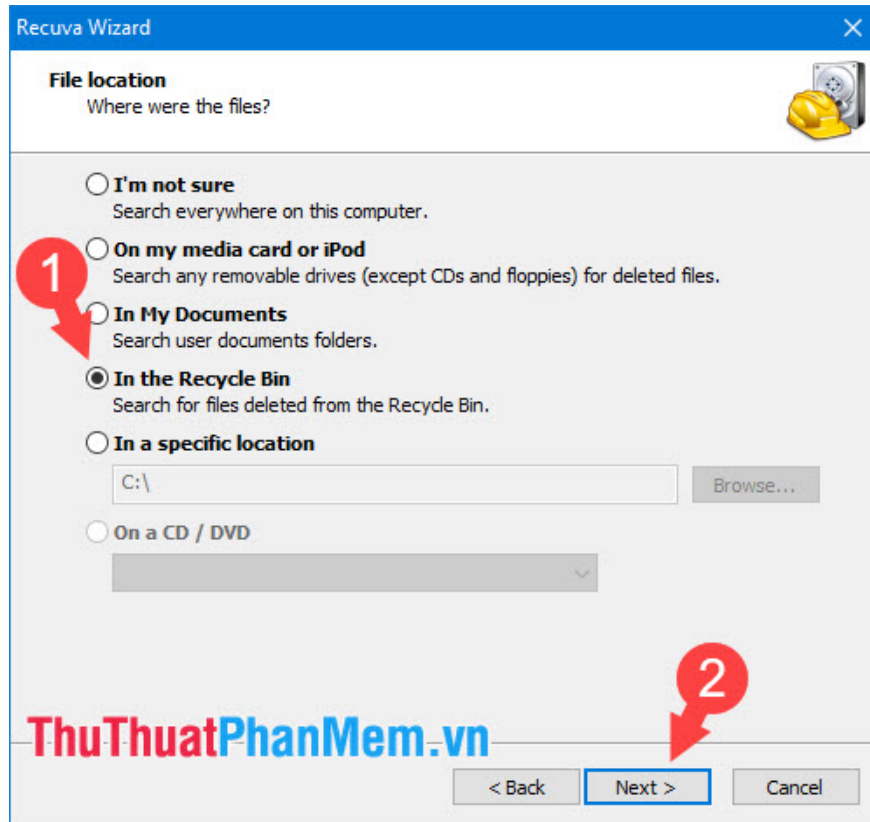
Recuva Wizard

File location
Where were the files?

I'm not sure
Search everywhere on this computer.

On my media card or iPod
Search any removable drives (except CDs and floppies) for deleted files.

1

In My Documents
Search user documents folders.

In the Recycle Bin
Search for files deleted from the Recycle Bin.

In a specific location

C:\

Browse...

On a CD / DVD

2

ThuThuatPhanMem.vn

< Back

Next >

Cancel